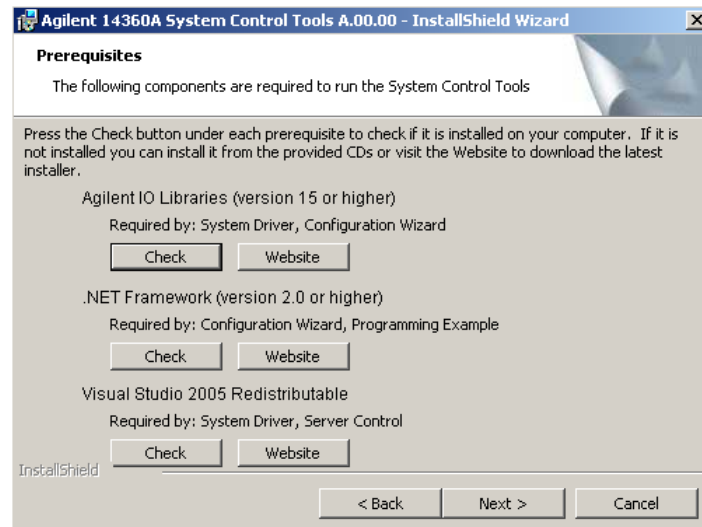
Agilent 14360A System Control Tools A.00.00 - InstallShield Wizard

X

Prerequisites

The following components are required to run the System Control Tools

Press the Check button under each prerequisite to check if it is installed on your computer. If it is not installed you can install it from the provided CDs or visit the Website to download the latest installer.

Agilent IO Libraries (version 15 or higher)

Required by: System Driver, Configuration Wizard

Check Website

.NET Framework (version 2.0 or higher)

Required by: Configuration Wizard, Programming Example

Check Website

Visual Studio 2005 Redistributable

Required by: System Driver, Server Control

Check Website

InstallShield

< Back Next > Cancel